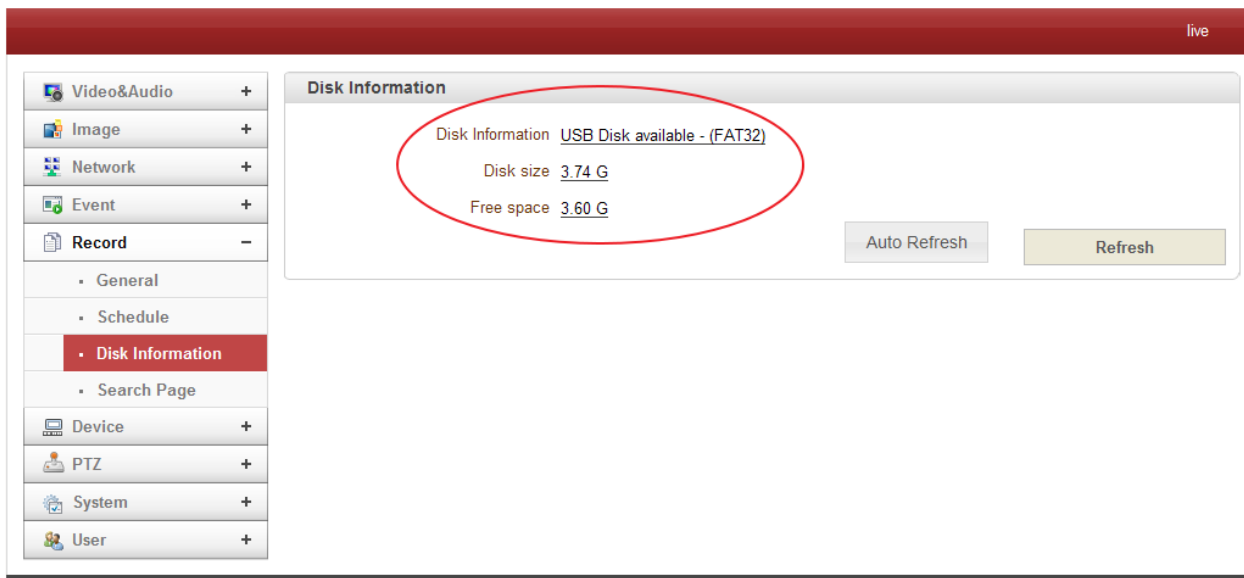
live

Video&Audio +
Image +
Network +
Event +
Record −
General
Schedule
Disk Information
Search Page
Device +
PTZ +
System +
User +

Disk Information

Disk Information USB Disk available - (FAT32)
Disk size 3.74 G
Free space 3.60 G

Auto Refresh
Refresh